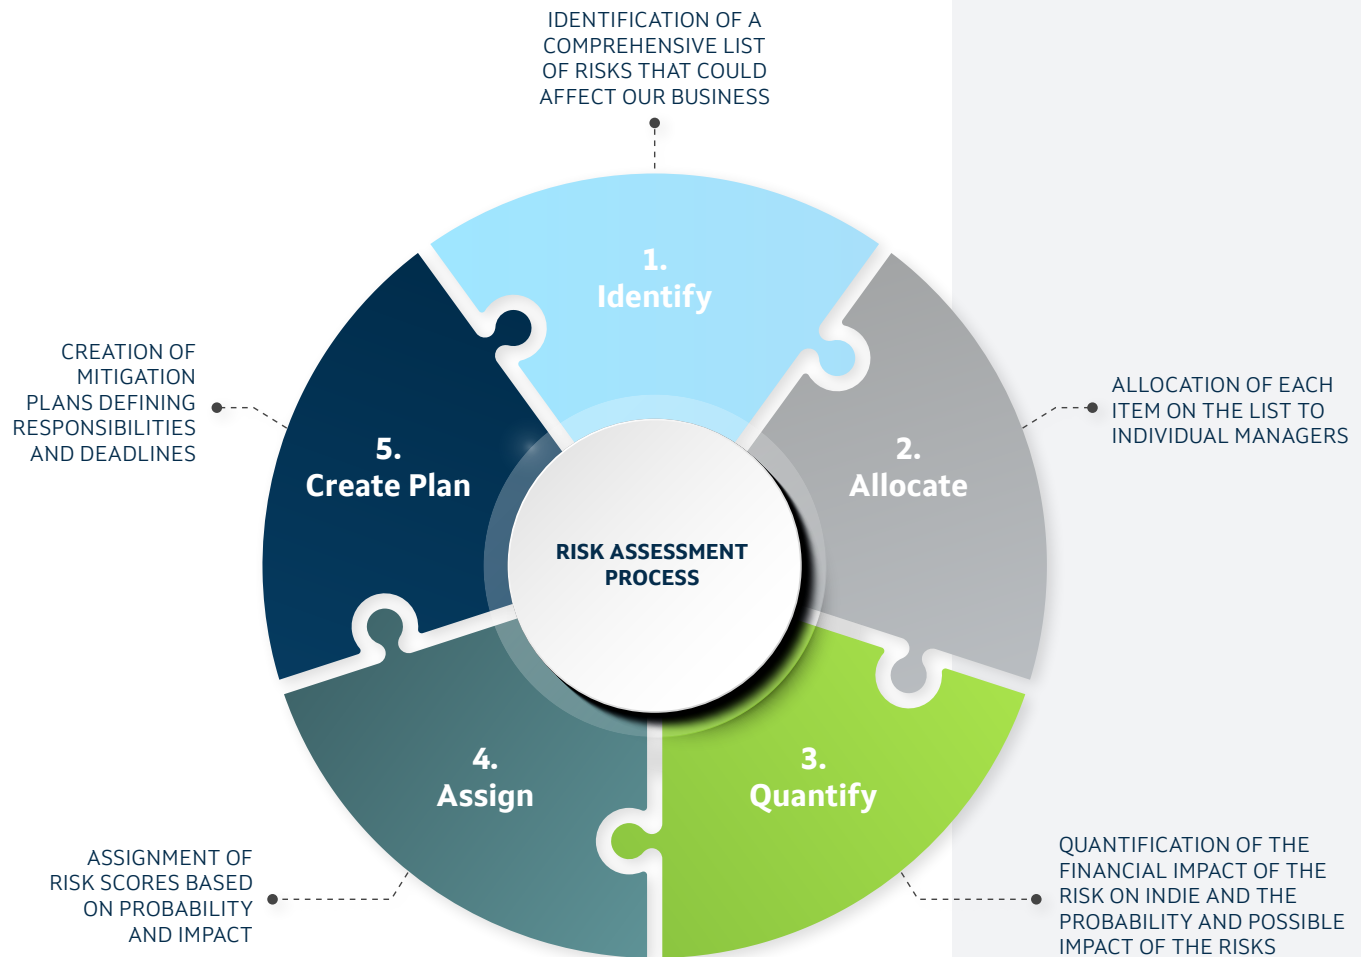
IDENTIFICATION OF A COMPREHENSIVE LIST OF RISKS THAT COULD AFFECT OUR BUSINESS

1.
Identify

CREATION OF MITIGATION PLANS DEFINING RESPONSIBILITIES AND DEADLINES

5.
Create Plan

RISK ASSESSMENT PROCESS

2.
Allocate

ALLOCATION OF EACH ITEM ON THE LIST TO INDIVIDUAL MANAGERS

4.
Assign

3.
Quantify

ASSIGNMENT OF RISK SCORES BASED ON PROBABILITY AND IMPACT

QUANTIFICATION OF THE FINANCIAL IMPACT OF THE RISK ON INDIE AND THE PROBABILITY AND POSSIBLE IMPACT OF THE RISKS